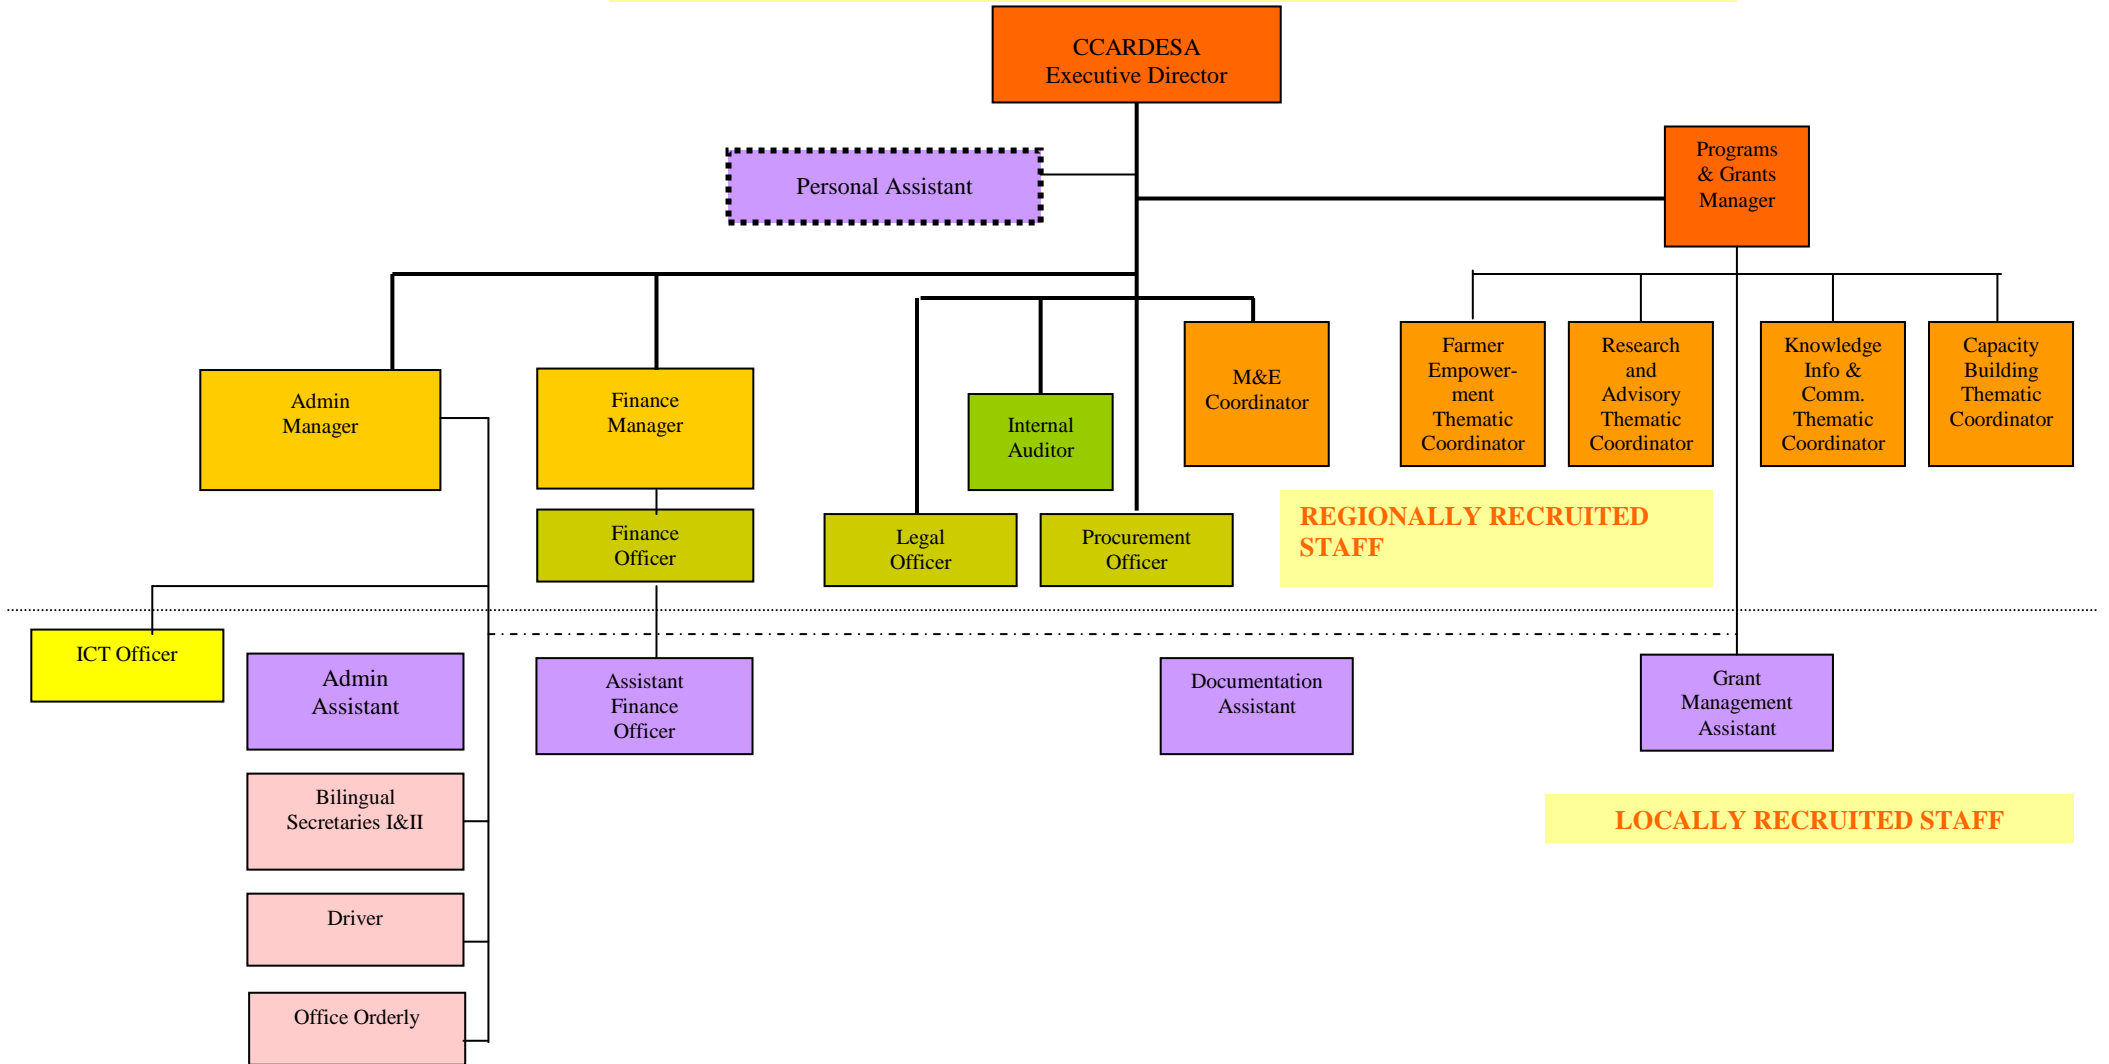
CCARDESA Executive Director

Personal Assistant

Programs & Grants Manager

Admin Manager

Finance Manager

Internal Auditor

M&E Coordinator

Farmer Empowerment Thematic Coordinator

Research and Advisory Thematic Coordinator

Knowledge Info & Comm. Thematic Coordinator

Capacity Building Thematic Coordinator

Finance Officer

Legal Officer

Procurement Officer

REGIONALLY RECRUITED STAFF

ICT Officer

Admin Assistant

Assistant Finance Officer

Documentation Assistant

Grant Management Assistant

Bilingual Secretaries I&II

LOCALLY RECRUITED STAFF

Driver

Office Orderly